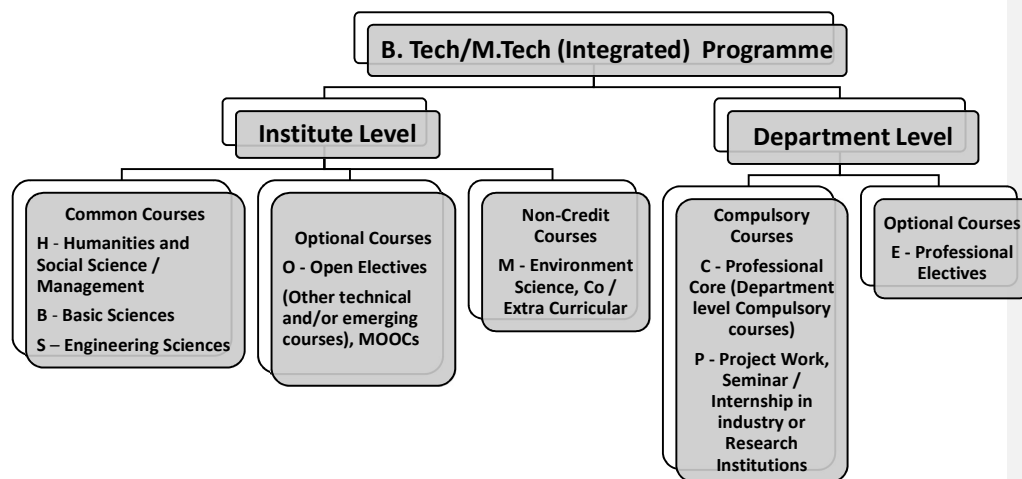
B. Tech/M.Tech (Integrated) Programme

Institute Level

Department Level

Common Courses
H - Humanities and Social Science / Management
B - Basic Sciences
S – Engineering Sciences

Optional Courses
O - Open Electives
(Other technical and/or emerging courses), MOOCs

Non-Credit Courses
M - Environment Science, Co / Extra Curricular

Compulsory Courses
C - Professional Core (Department level Compulsory courses)
P - Project Work, Seminar / Internship in industry or Research Institutions

Optional Courses
E - Professional Electives